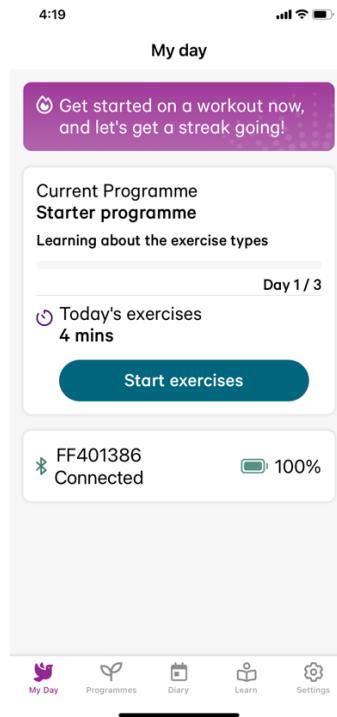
4:19

My day

Get started on a workout now, and let's get a streak going!

Current Programme
Starter programme
Learning about the exercise types

Day 1 / 3

Today's exercises
4 mins

Start exercises

FF401386
Connected

100%

My Day
Programmes
Diary
Learn
Settings